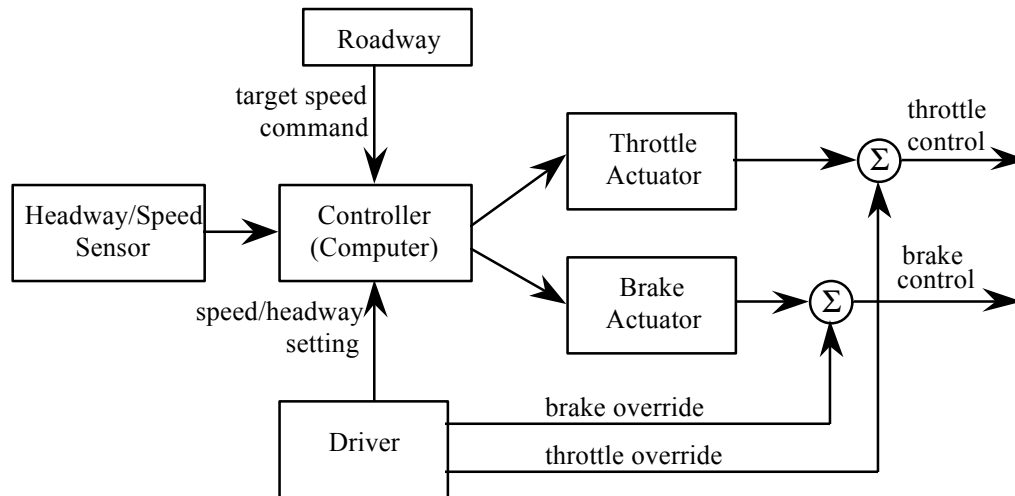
Roadway

target speed command

throttle control

Throttle Actuator

$\Sigma$

Headway/Speed Sensor

Controller (Computer)

brake control

Brake Actuator

$\Sigma$

speed/headway setting

brake override

Driver

throttle override